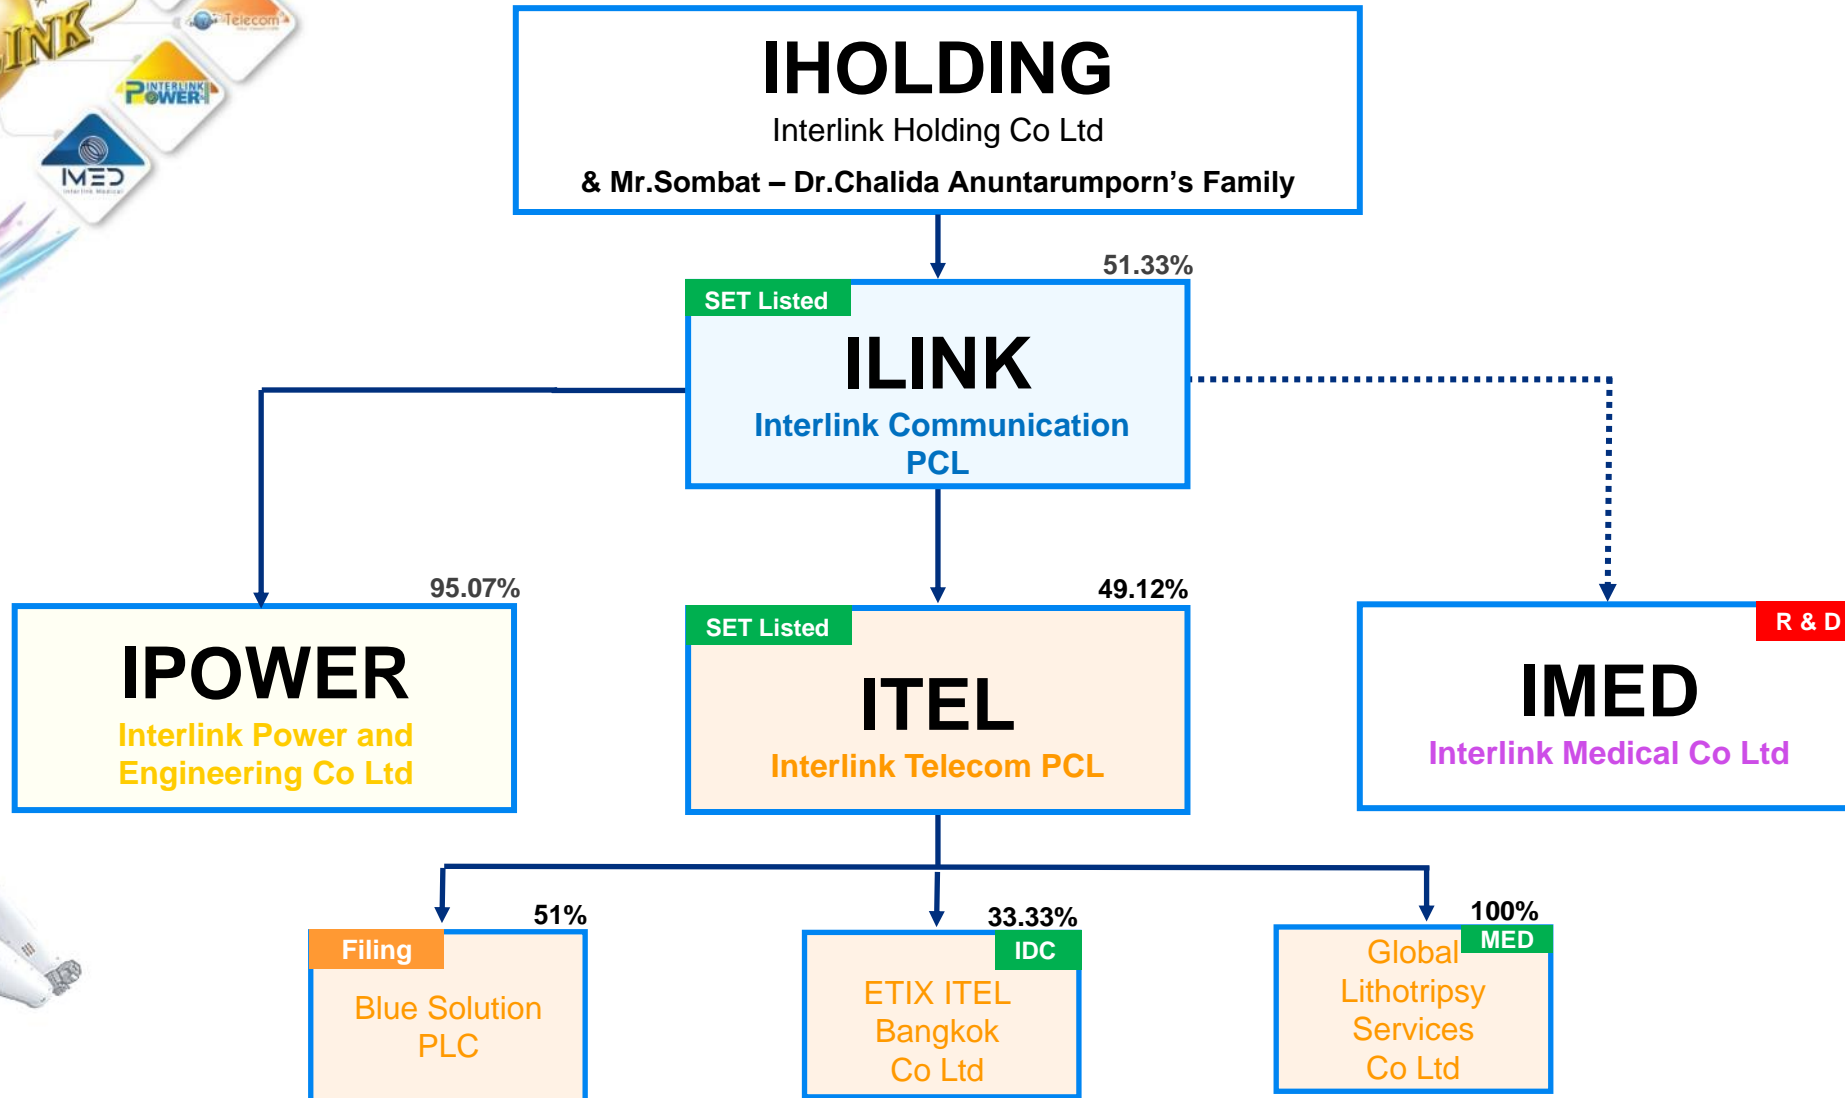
INK

Telecom

INTERLINK POWER

IMED

IHOLDING
Interlink Holding Co Ltd
& Mr.Sombat – Dr.Chalida Anuntarumporn's Family

51.33%

SET Listed
ILINK
Interlink Communication PCL

95.07%

IPOWER
Interlink Power and Engineering Co Ltd

49.12%

SET Listed
ITEL
Interlink Telecom PCL

R & D
IMED
Interlink Medical Co Ltd

51%

Filing
Blue Solution PLC

33.33%

IDC
ETIX ITEL Bangkok Co Ltd

100%

MED
Global Lithotripsy Services Co Ltd